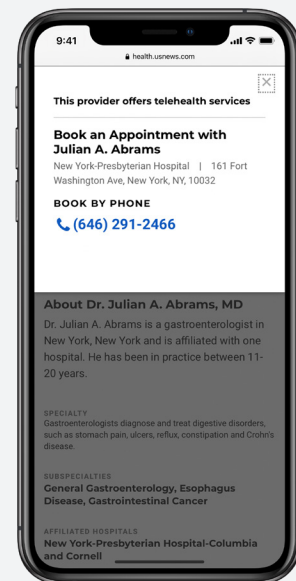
9:41

health.usnews.com

This provider offers telehealth services

Book an Appointment with Julian A. Abrams

New York-Presbyterian Hospital | 161 Fort Washington Ave, New York, NY, 10032

BOOK BY PHONE

(646) 291-2466

About Dr. Julian A. Abrams, MD

Dr. Julian A. Abrams is a gastroenterologist in New York, New York and is affiliated with one hospital. He has been in practice between 11-20 years.

SPECIALTY

Gastroenterologists diagnose and treat digestive disorders, such as stomach pain, ulcers, reflux, constipation and Crohn's disease.

SUBSPECIALTIES

General Gastroenterology, Esophagus Disease, Gastrointestinal Cancer

AFFILIATED HOSPITALS

New York-Presbyterian Hospital-Columbia and Cornell